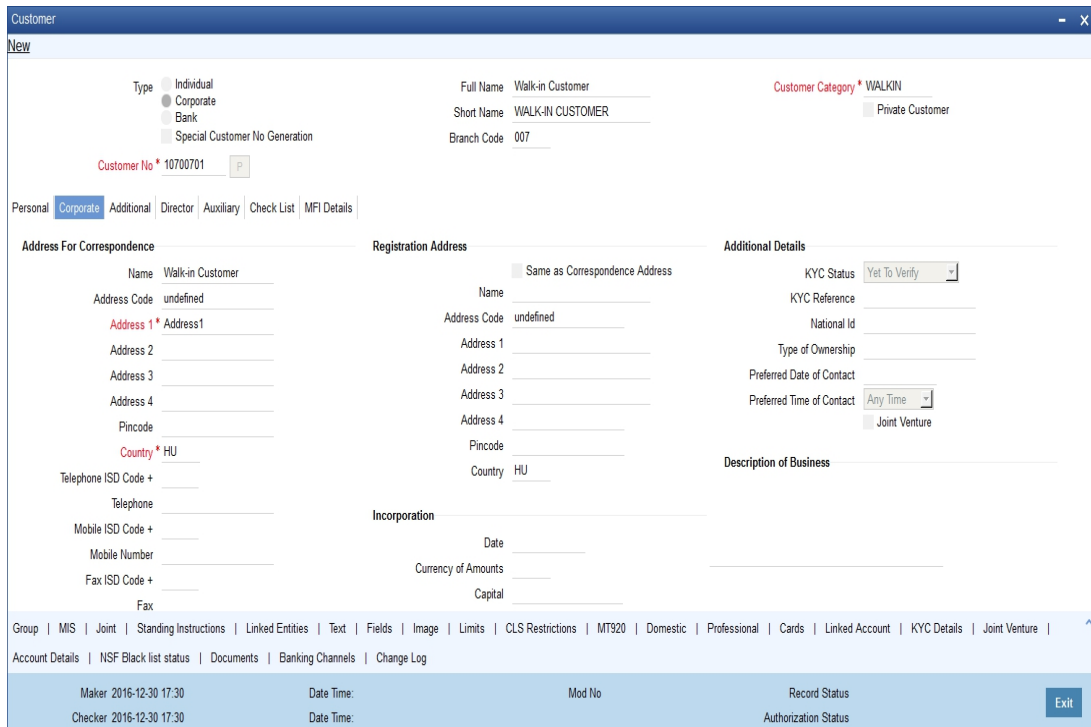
Customer - X

New

Type Individual
Corporate
Bank
Special Customer No Generation

Customer No * 10700701 P

Full Name Walk-in Customer
Short Name WALK-IN CUSTOMER
Branch Code 007

Customer Category * WALKIN
Private Customer

Personal | Corporate | Additional | Director | Auxiliary | Check List | MFI Details

Address For Correspondence

Name Walk-in Customer
Address Code undefined
Address 1 * Address1
Address 2
Address 3
Address 4
Pincode
Country * HU
Telephone ISD Code +
Telephone
Mobile ISD Code +
Mobile Number
Fax ISD Code +
Fax

Registration Address

Same as Correspondence Address
Name
Address Code undefined
Address 1
Address 2
Address 3
Address 4
Pincode
Country HU

Incorporation

Date
Currency of Amounts
Capital

Additional Details

KYC Status Yet To Verify
KYC Reference
National Id
Type of Ownership
Preferred Date of Contact
Preferred Time of Contact Any Time
Joint Venture

Description of Business

Group | MIS | Joint | Standing Instructions | Linked Entities | Text | Fields | Image | Limits | CLS Restrictions | MT920 | Domestic | Professional | Cards | Linked Account | KYC Details | Joint Venture |
Account Details | NSF Black list status | Documents | Banking Channels | Change Log

Maker 2016-12-30 17:30 Date Time: Mod No Record Status
Checker 2016-12-30 17:30 Date Time: Authorization Status

Exit